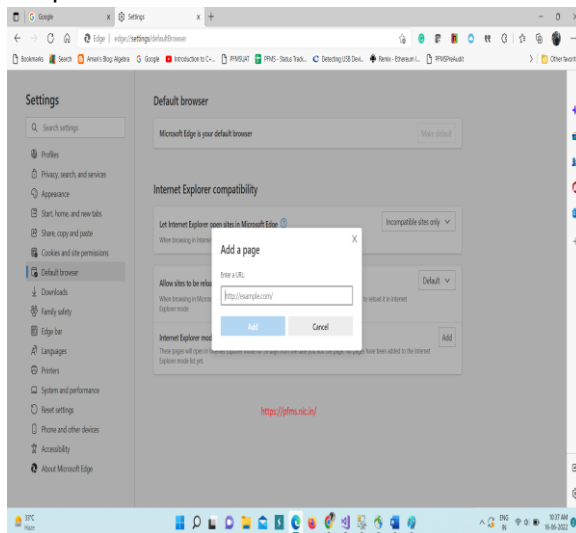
G Google × Settings × +

Edge | edge://settings/defaultBrowser

Bookmarks Search Aman's Blog: Algebra Google Introduction to C-... PFMSUAT PFMS - Status Track... Detecting USB Devi... Remix - Ethereum I... PFMSPreAudit Other favorites

Settings

Search settings

Profiles
Privacy, search, and services
Appearance
Start, home, and new tabs
Share, copy and paste
Cookies and site permissions
Default browser
Downloads
Family safety
Edge bar
Languages
Printers
System and performance
Reset settings
Phone and other devices
Accessibility
About Microsoft Edge

Default browser

Microsoft Edge is your default browser

Make default

Internet Explorer compatibility

Let Internet Explorer open sites in Microsoft Edge

When browsing in Internet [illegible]

Incompatible sites only

Allow sites to be relo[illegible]

When browsing in Microso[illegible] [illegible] to reload it in Internet Explorer mode

Default

Internet Explorer mod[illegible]

These pages will open in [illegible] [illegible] have been added to the Internet Explorer mode list yet

Add

Add a page

Enter a URL:

http://example.com/

Add

Cancel

https://pfms.nic.in/

33°C
Haze

ENG
IN

10:37 AM
16-06-2022